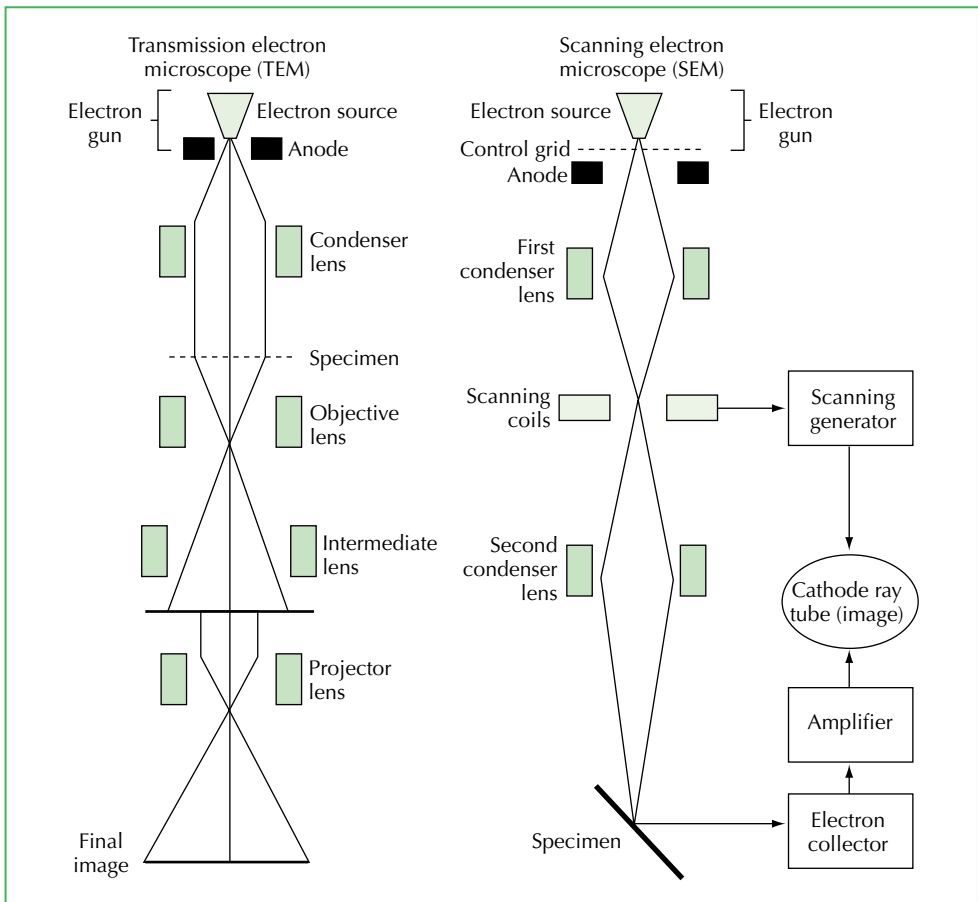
Transmission electron microscope (TEM)

Electron gun

Electron source

Anode

Condenser lens

Specimen

Objective lens

Intermediate lens

Projector lens

Final image

Scanning electron microscope (SEM)

Electron source

Electron gun

Control grid

Anode

First condenser lens

Scanning coils

Scanning generator

Second condenser lens

Cathode ray tube (image)

Amplifier

Specimen

Electron collector